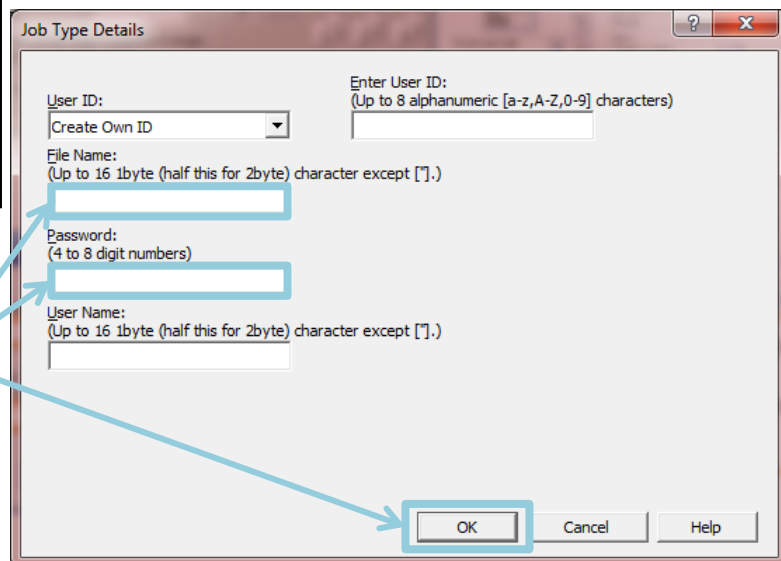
Job Type Details

?

X

User ID:
Create Own ID

Enter User ID:
(Up to 8 alphanumeric [a-z,A-Z,0-9] characters)

File Name:
(Up to 16 1byte (half this for 2byte) character except ["].)

Password:
(4 to 8 digit numbers)

User Name:
(Up to 16 1byte (half this for 2byte) character except ["].)

OK

Cancel

Help